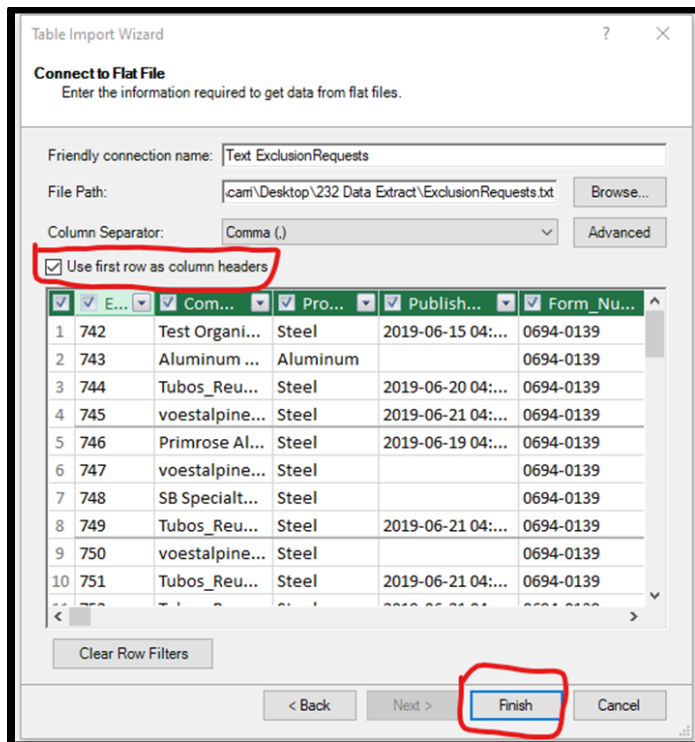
Table Import Wizard ? ✕

Connect to Flat File
Enter the information required to get data from flat files.

Friendly connection name: Text ExclusionRequests

File Path: cam\Desktop\232 Data Extract\ExclusionRequests.txt Browse...

Column Separator: Comma (,) Advanced

Use first row as column headers

| | E... | Com... | Pro... | Publish... | Form_Nu... |
|---|---|---|---|---|---|
| 1 | 742 | Test Organi... | Steel | 2019-06-15 04:... | 0694-0139 |
| 2 | 743 | Aluminum ... | Aluminum | | 0694-0139 |
| 3 | 744 | Tubos_Reu... | Steel | 2019-06-20 04:... | 0694-0139 |
| 4 | 745 | voestalpine... | Steel | 2019-06-21 04:... | 0694-0139 |
| 5 | 746 | Primrose Al... | Steel | 2019-06-19 04:... | 0694-0139 |
| 6 | 747 | voestalpine... | Steel | | 0694-0139 |
| 7 | 748 | SB Specialt... | Steel | | 0694-0139 |
| 8 | 749 | Tubos_Reu... | Steel | 2019-06-21 04:... | 0694-0139 |
| 9 | 750 | voestalpine... | Steel | | 0694-0139 |
| 10 | 751 | Tubos_Reu... | Steel | 2019-06-21 04:... | 0694-0139 |
| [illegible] | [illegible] | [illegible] | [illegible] | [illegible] | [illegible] |

Clear Row Filters

< Back Next > Finish Cancel